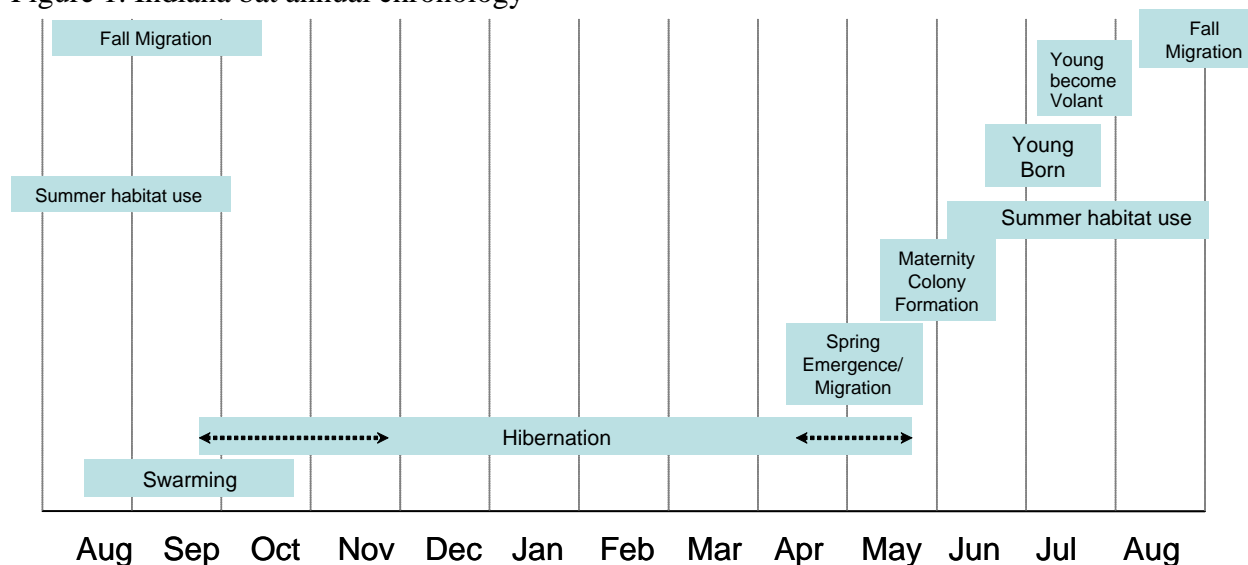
Figure 1. Indiana bat annual chronology

Fall Migration

Fall Migration

Young become Volant

Young Born

Summer habitat use

Summer habitat use

Maternity Colony Formation

Spring Emergence/ Migration

Hibernation

Swarming

Aug Sep Oct Nov Dec Jan Feb Mar Apr May Jun Jul Aug